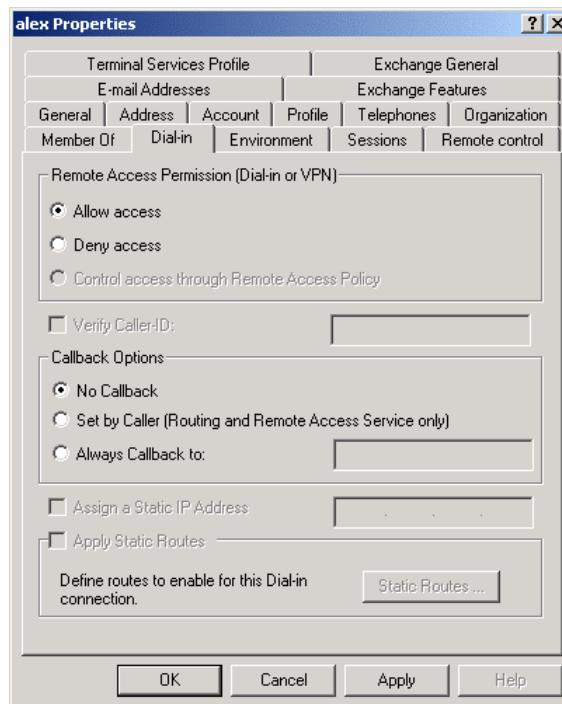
alex Properties

? X

Terminal Services Profile | Exchange General

E-mail Addresses | Exchange Features

General | Address | Account | Profile | Telephones | Organization

Member Of | Dial-in | Environment | Sessions | Remote control

Remote Access Permission (Dial-in or VPN)

Allow access

Deny access

Control access through Remote Access Policy

Verify Caller-ID:

Callback Options

No Callback

Set by Caller (Routing and Remote Access Service only)

Always Callback to:

Assign a Static IP Address

Apply Static Routes

Define routes to enable for this Dial-in connection.

Static Routes ...

OK

Cancel

Apply

Help